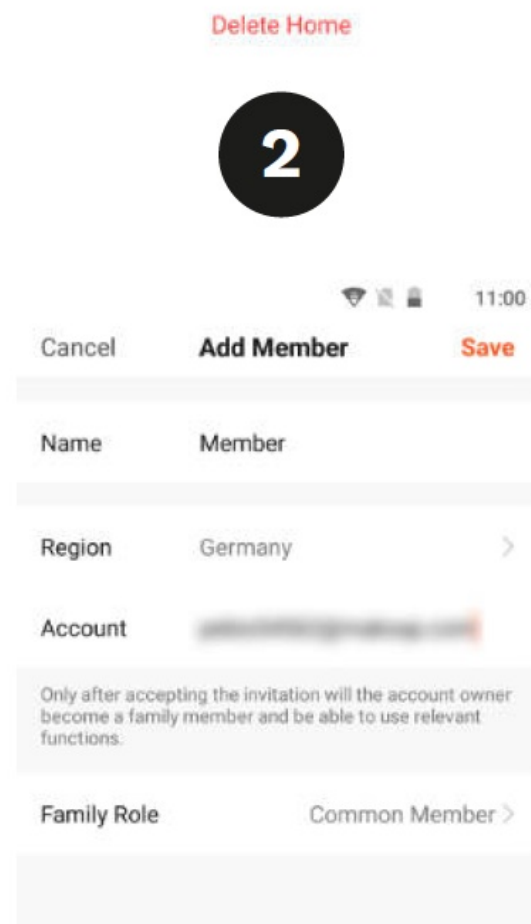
Delete Home

2

11:00

Cancel Add Member Save

Name Member

Region Germany

Account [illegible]

Only after accepting the invitation will the account owner become a family member and be able to use relevant functions.

Family Role Common Member